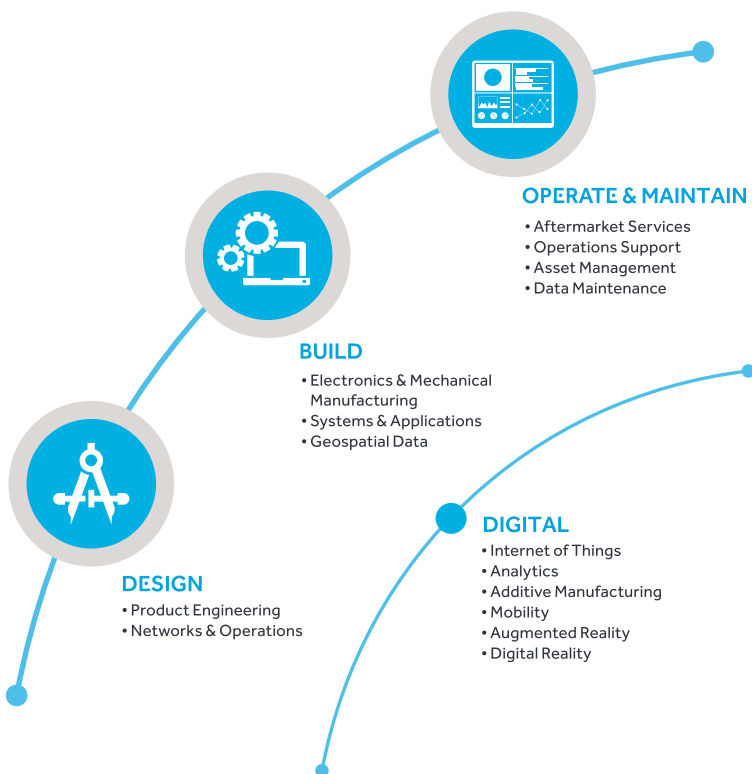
OPERATE & MAINTAIN
• Aftermarket Services
• Operations Support
• Asset Management
• Data Maintenance

BUILD
• Electronics & Mechanical Manufacturing
• Systems & Applications
• Geospatial Data

DESIGN
• Product Engineering
• Networks & Operations

DIGITAL
• Internet of Things
• Analytics
• Additive Manufacturing
• Mobility
• Augmented Reality
• Digital Reality